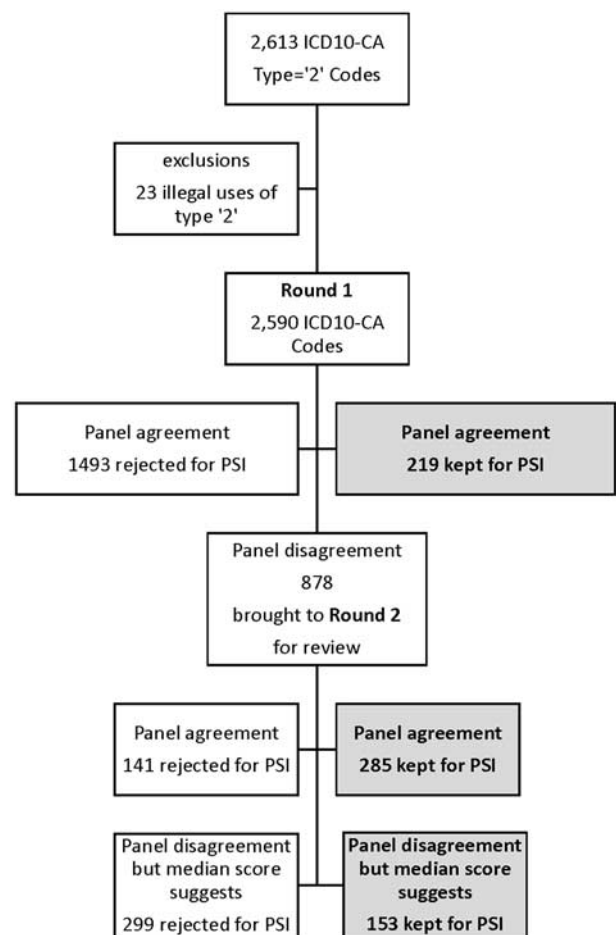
2,613 ICD10-CA
Type='2' Codes

exclusions
23 illegal uses of type '2'

Round 1
2,590 ICD10-CA Codes

Panel agreement
1493 rejected for PSI

Panel agreement
219 kept for PSI

Panel disagreement
878
brought to Round 2
for review

Panel agreement
141 rejected for PSI

Panel agreement
285 kept for PSI

Panel disagreement but median score suggests
299 rejected for PSI

Panel disagreement but median score suggests
153 kept for PSI